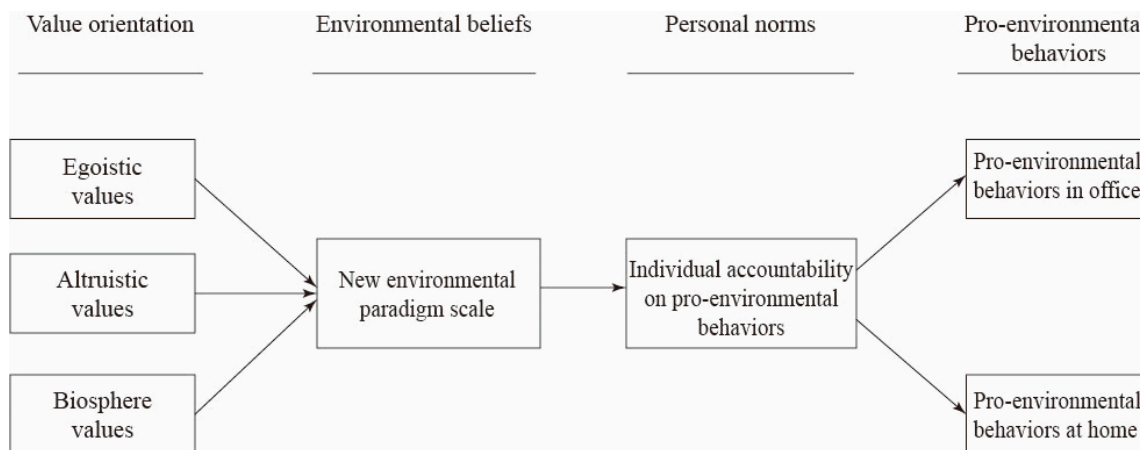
Value orientation

Environmental beliefs

Personal norms

Pro-environmenta behaviors

Egoistic values

Altruistic values

Biosphere values

New environmental paradigm scale

Individual accountability on pro-environmental behaviors

Pro-environmental behaviors in office

Pro-environmental behaviors at home